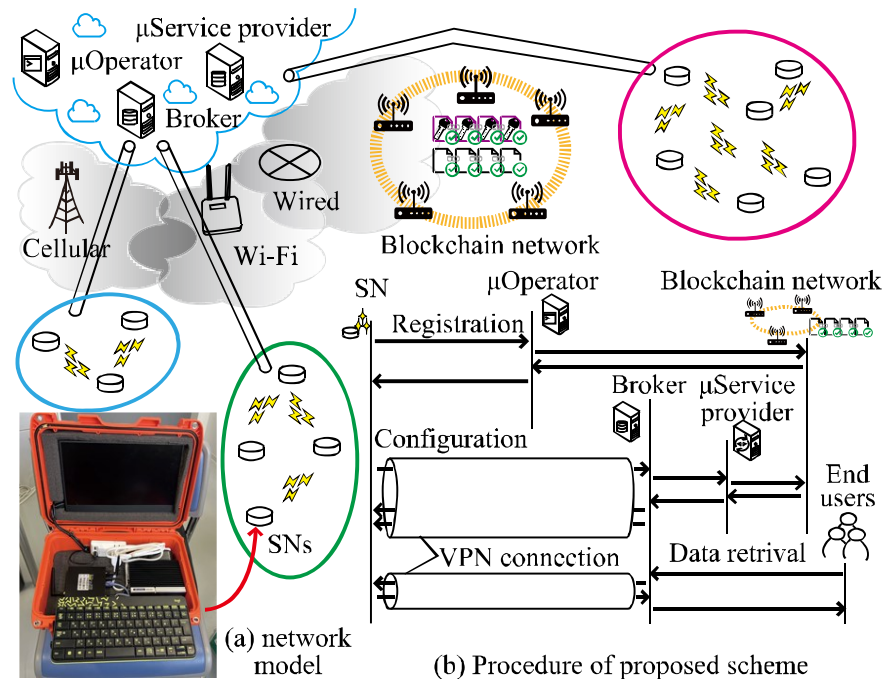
μService provider
μOperator
Broker
Wired
Cellular
Wi-Fi
Blockchain network
SN
μOperator
Blockchain network
Registration
Broker
μService provider
Configuration
End users
SNs
VPN connection
Data retrival
(a) network model
(b) Procedure of proposed scheme